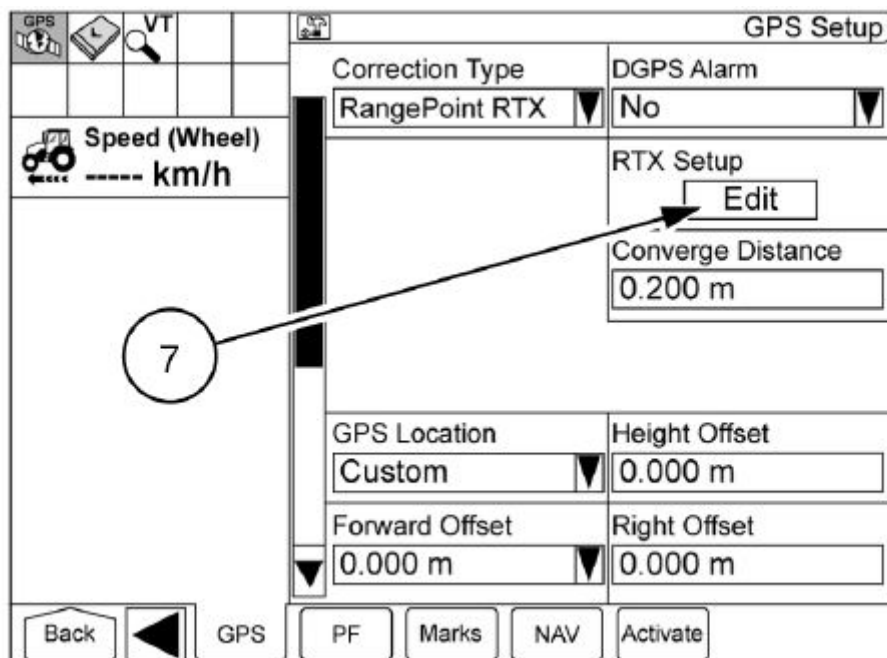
GPS VT

Speed (Wheel)
----- km/h

GPS Setup

Correction Type
RangePoint RTX

DGPS Alarm
No

RTX Setup
Edit

Converge Distance
0.200 m

7

GPS Location
Custom

Height Offset
0.000 m

Forward Offset
0.000 m

Right Offset
0.000 m

Back GPS PF Marks NAV Activate